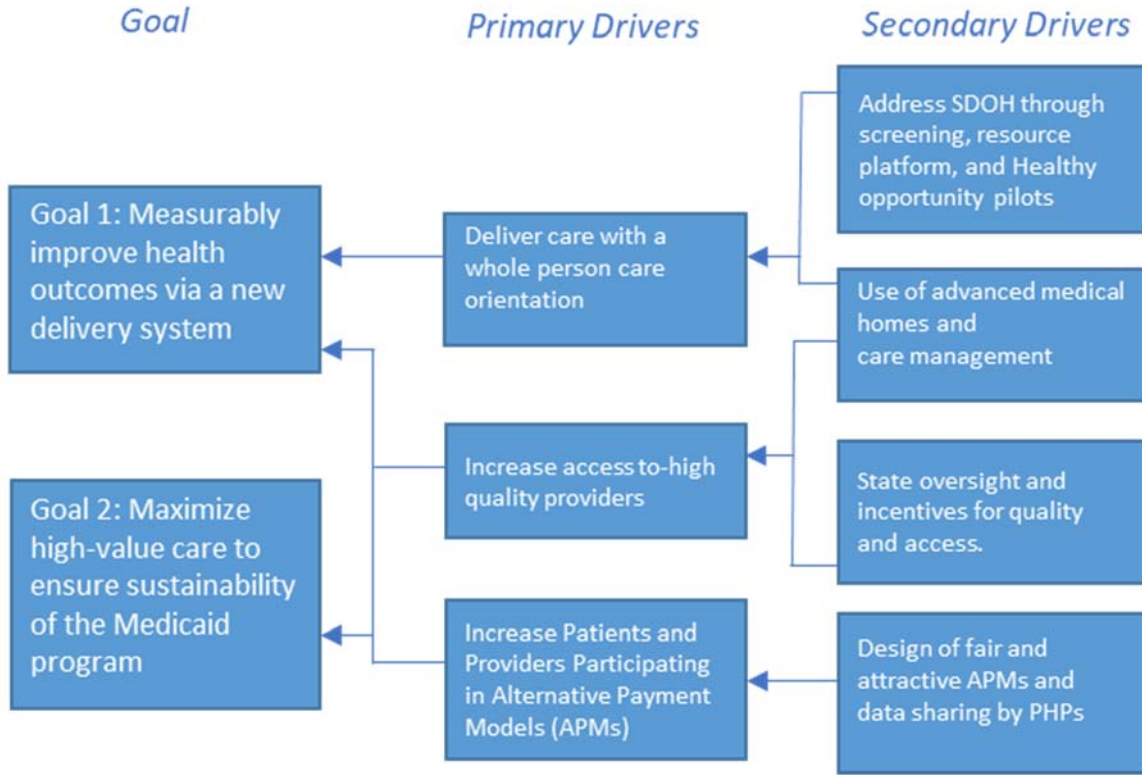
Goal

Primary Drivers

Secondary Drivers

Goal 1: Measurably improve health outcomes via a new delivery system

Goal 2: Maximize high-value care to ensure sustainability of the Medicaid program

Deliver care with a whole person care orientation

Increase access to-high quality providers

Increase Patients and Providers Participating in Alternative Payment Models (APMs)

Address SDOH through screening, resource platform, and Healthy opportunity pilots

Use of advanced medical homes and care management

State oversight and incentives for quality and access.

Design of fair and attractive APMs and data sharing by PHPs